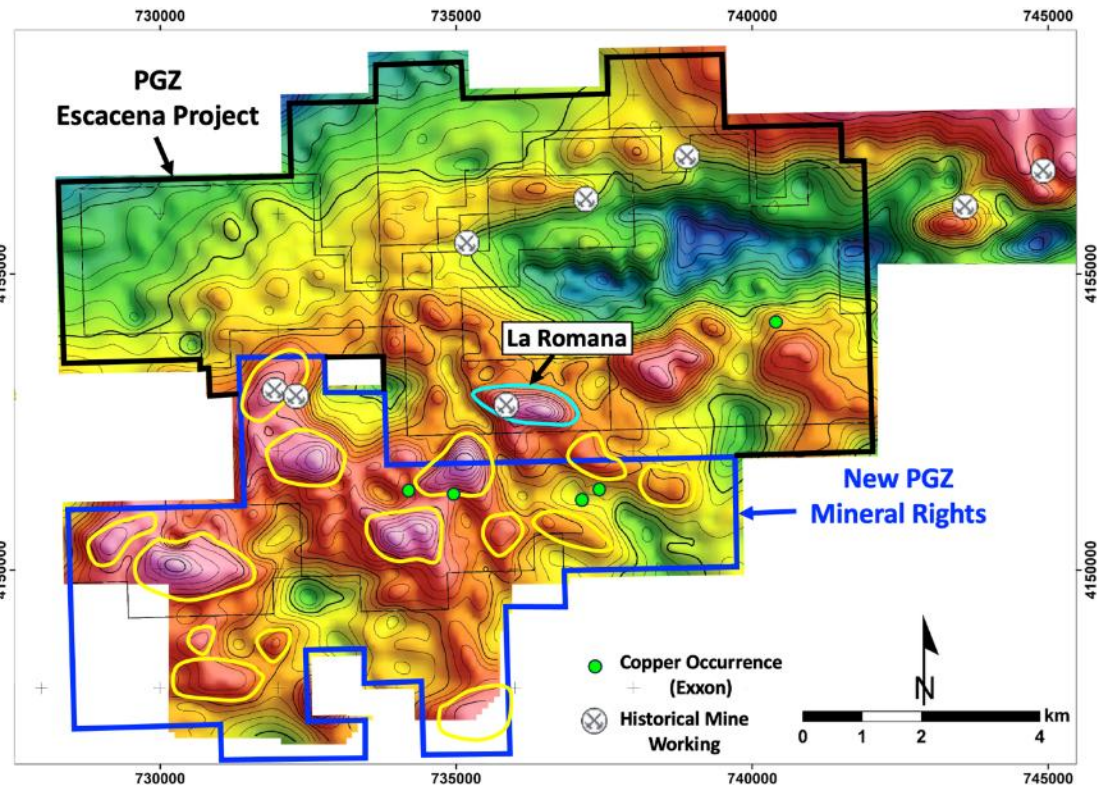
730000
735000
740000
745000

PGZ
Escacena Project

4155000
4155000

La Romana

New PGZ
Mineral Rights

4150000
4150000

Copper Occurrence
(Exxon)

Historical Mine
Working

N

km
0 1 2 4

730000
735000
740000
745000